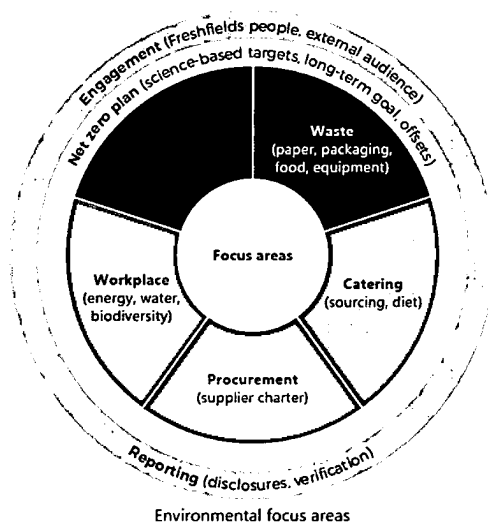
Engagement (Freshfields people, external audience)

Net zero plan (science-based targets, long-term goal, offsets)

Waste (paper, packaging, food, equipment)

Focus areas

Workplace (energy, water, biodiversity)

Catering (sourcing, diet)

Procurement (supplier charter)

Reporting (disclosures, verification)

Environmental focus areas